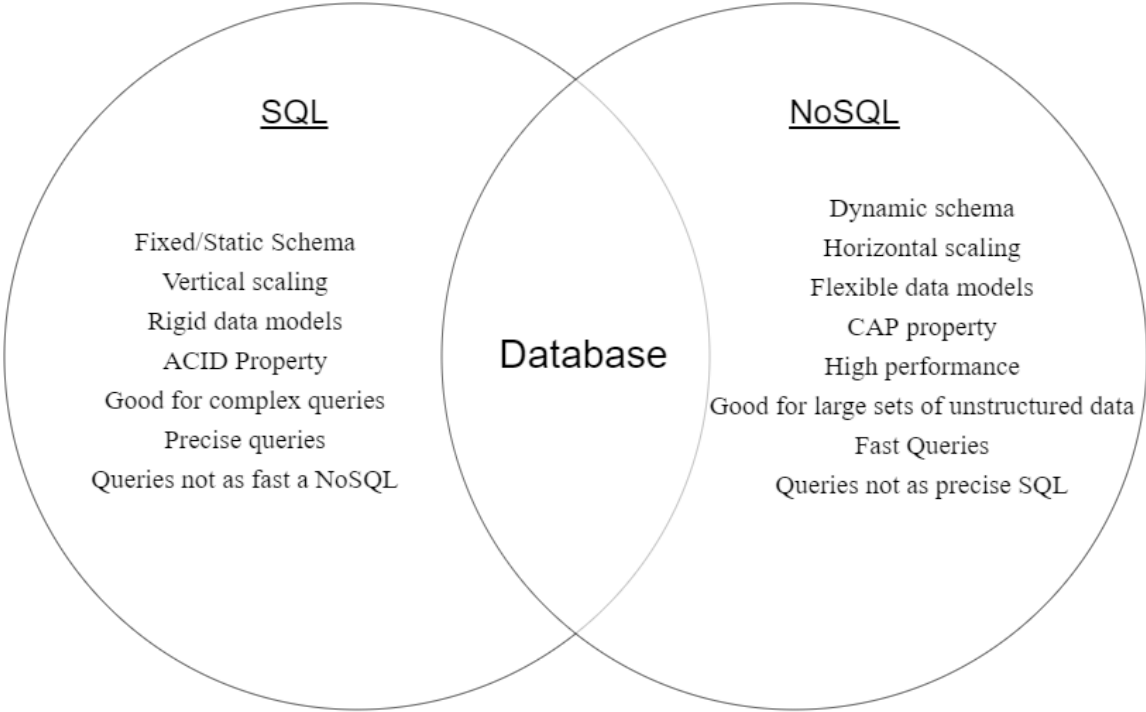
SQL

Fixed/Static Schema
Vertical scaling
Rigid data models
ACID Property
Good for complex queries
Precise queries
Queries not as fast a NoSQL

Database

NoSQL

Dynamic schema
Horizontal scaling
Flexible data models
CAP property
High performance
Good for large sets of unstructured data
Fast Queries
Queries not as precise SQL